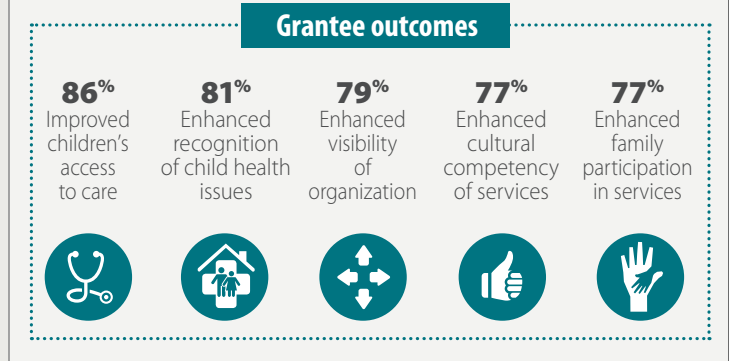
Grantee outcomes

86%
Improved children's access to care

81%
Enhanced recognition of child health issues

79%
Enhanced visibility of organization

77%
Enhanced cultural competency of services

77%
Enhanced family participation in services